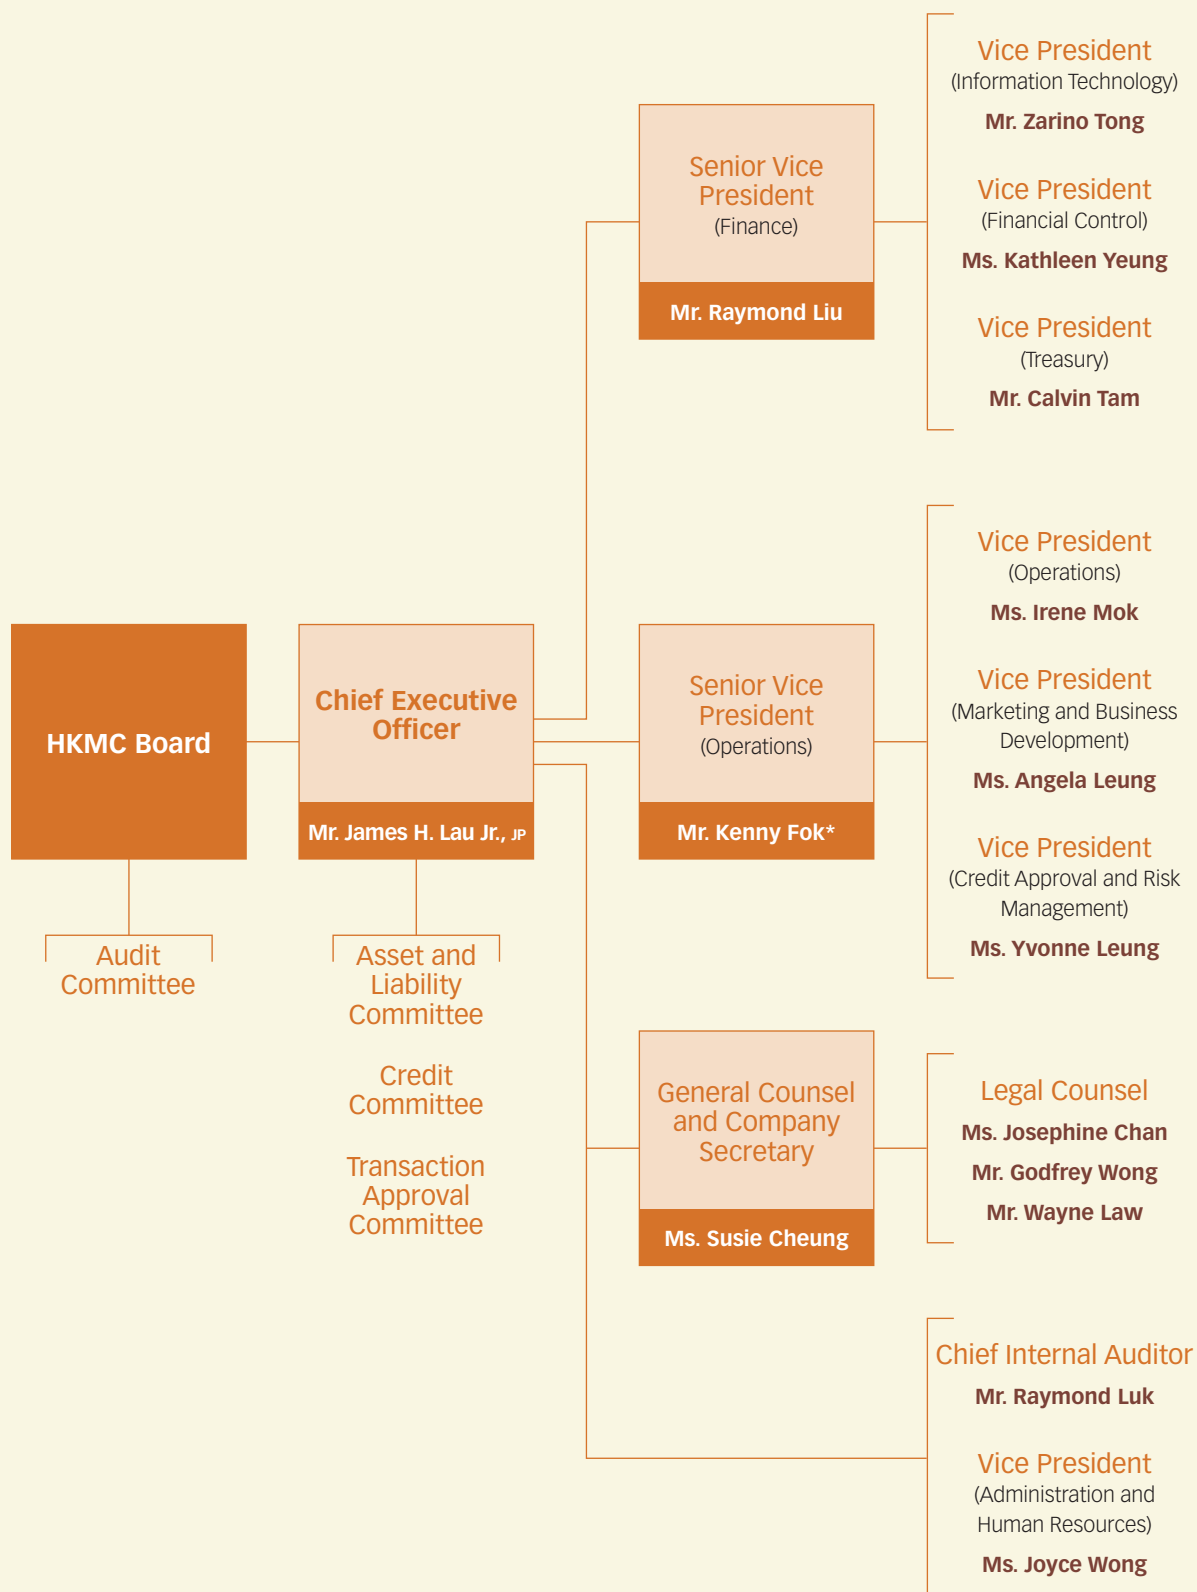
HKMC Board

Audit Committee

Chief Executive Officer

Mr. James H. Lau Jr., JP

Asset and Liability Committee

Credit Committee

Transaction Approval Committee

Senior Vice President (Finance)

Mr. Raymond Liu

Vice President (Information Technology)

Mr. Zarino Tong

Vice President (Financial Control)

Ms. Kathleen Yeung

Vice President (Treasury)

Mr. Calvin Tam

Senior Vice President (Operations)

Mr. Kenny Fok*

Vice President (Operations)

Ms. Irene Mok

Vice President (Marketing and Business Development)

Ms. Angela Leung

Vice President (Credit Approval and Risk Management)

Ms. Yvonne Leung

General Counsel and Company Secretary

Ms. Susie Cheung

Legal Counsel

Ms. Josephine Chan

Mr. Godfrey Wong

Mr. Wayne Law

Chief Internal Auditor

Mr. Raymond Luk

Vice President (Administration and Human Resources)

Ms. Joyce Wong